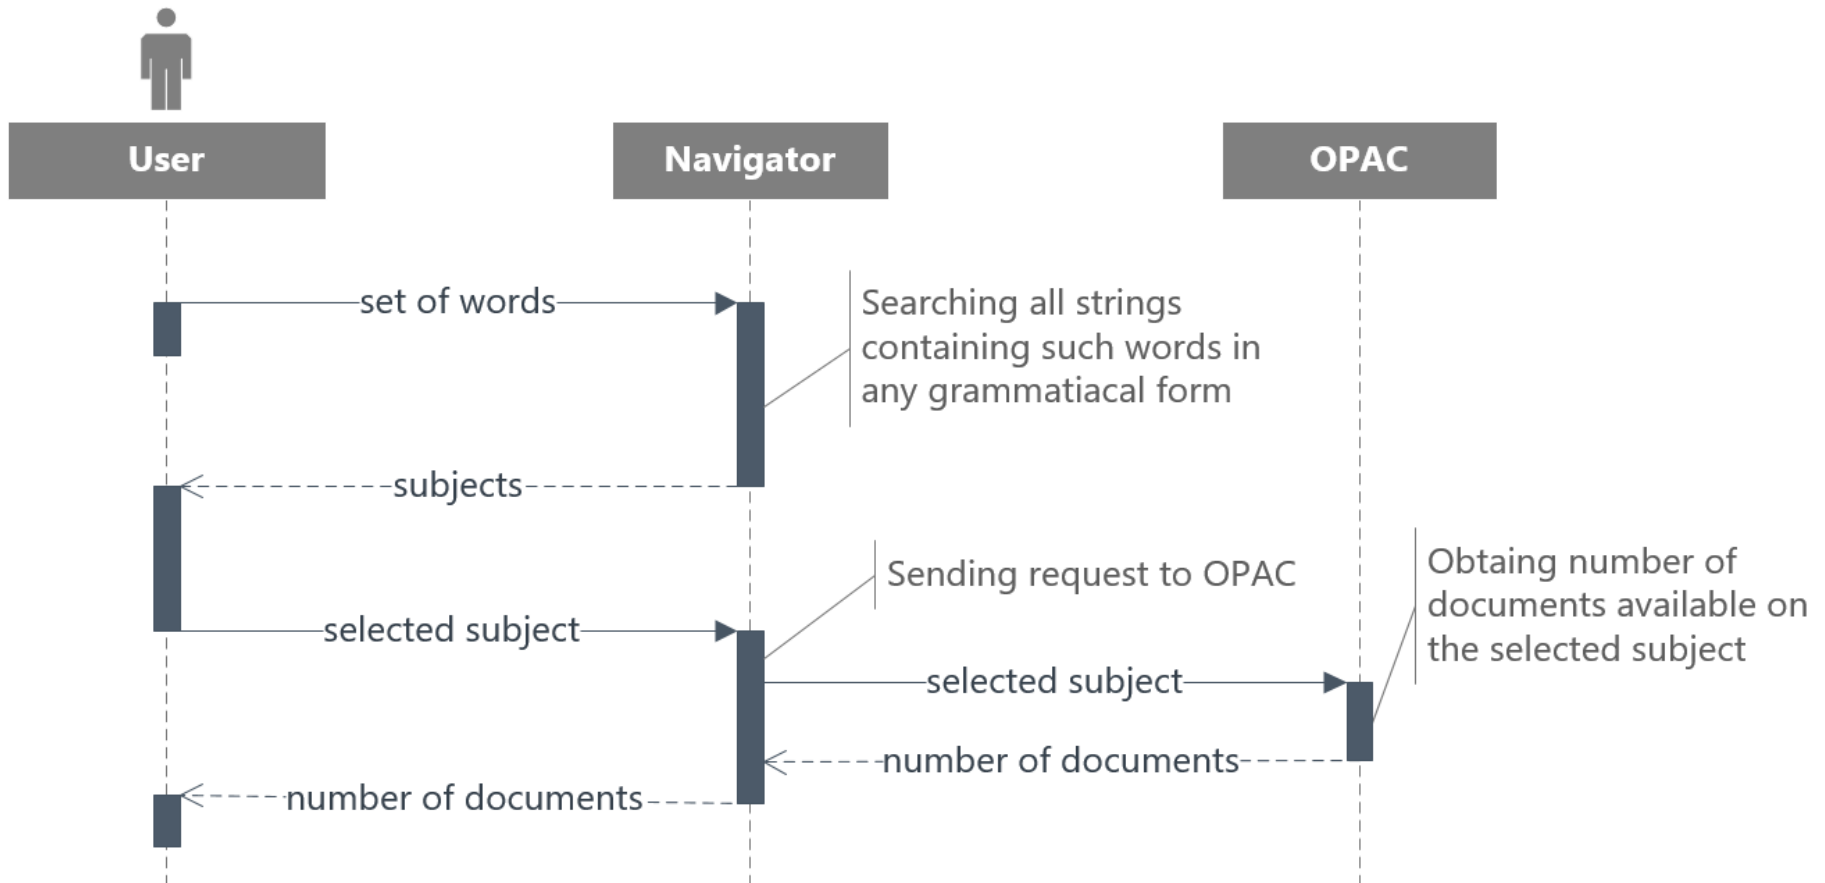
User

Navigator

OPAC

set of words

Searching all strings containing such words in any grammatiacal form

subjects

Sending request to OPAC

Obtaing number of documents available on the selected subject

selected subject

selected subject

number of documents

number of documents